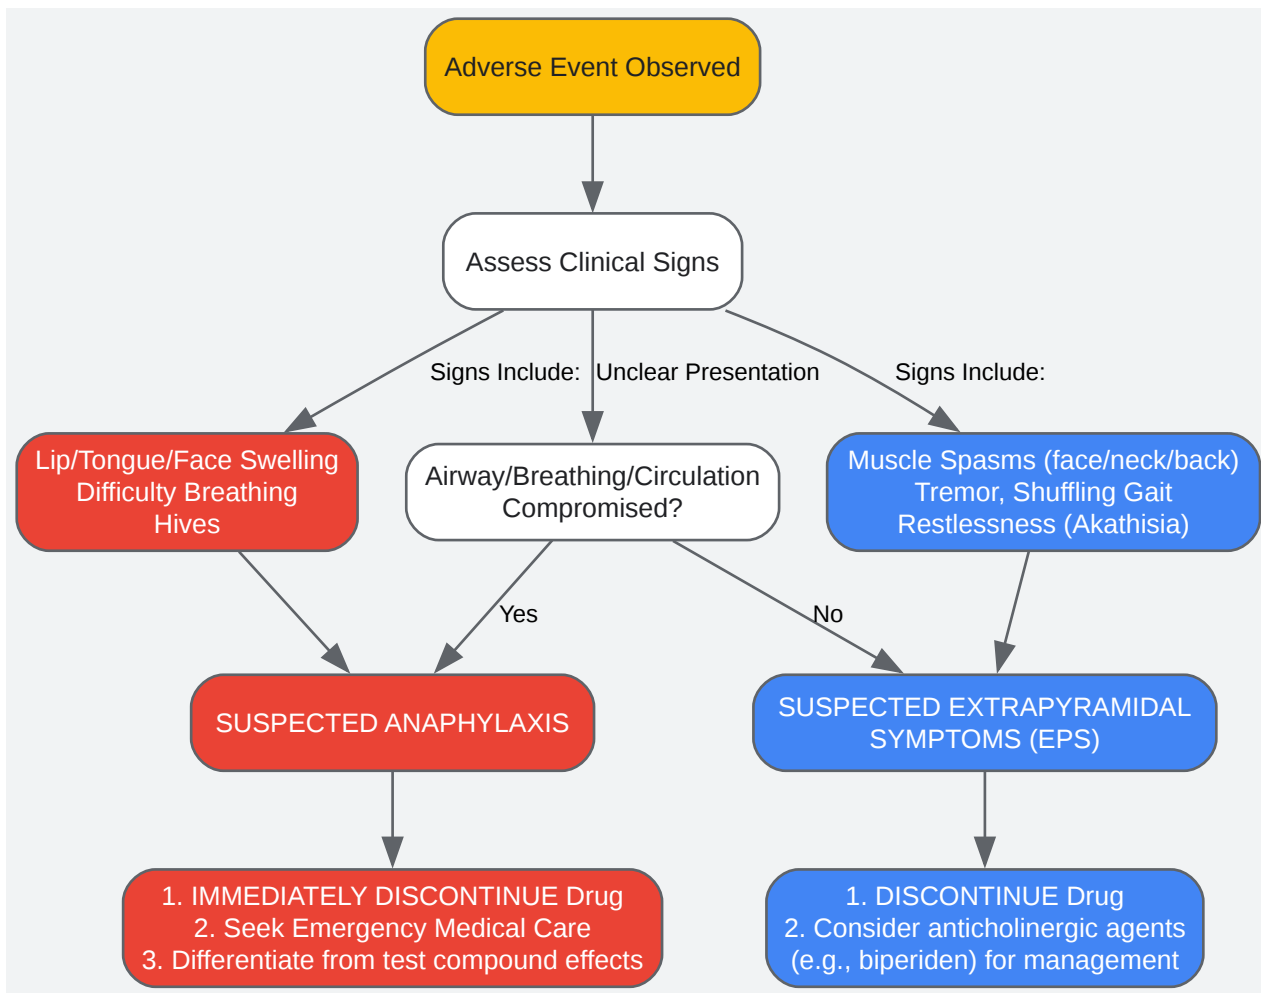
Adverse Event Observed

Assess Clinical Signs

Signs Include:

Unclear Presentation

Signs Include:

Lip/Tongue/Face Swelling
Difficulty Breathing
Hives

Airway/Breathing/Circulation Compromised?

Muscle Spasms (face/neck/back)
Tremor, Shuffling Gait
Restlessness (Akathisia)

Yes

No

SUSPECTED ANAPHYLAXIS

SUSPECTED EXTRAPYRAMIDAL SYMPTOMS (EPS)

1. IMMEDIATELY DISCONTINUE Drug
2. Seek Emergency Medical Care
3. Differentiate from test compound effects

1. DISCONTINUE Drug
2. Consider anticholinergic agents (e.g., biperiden) for management